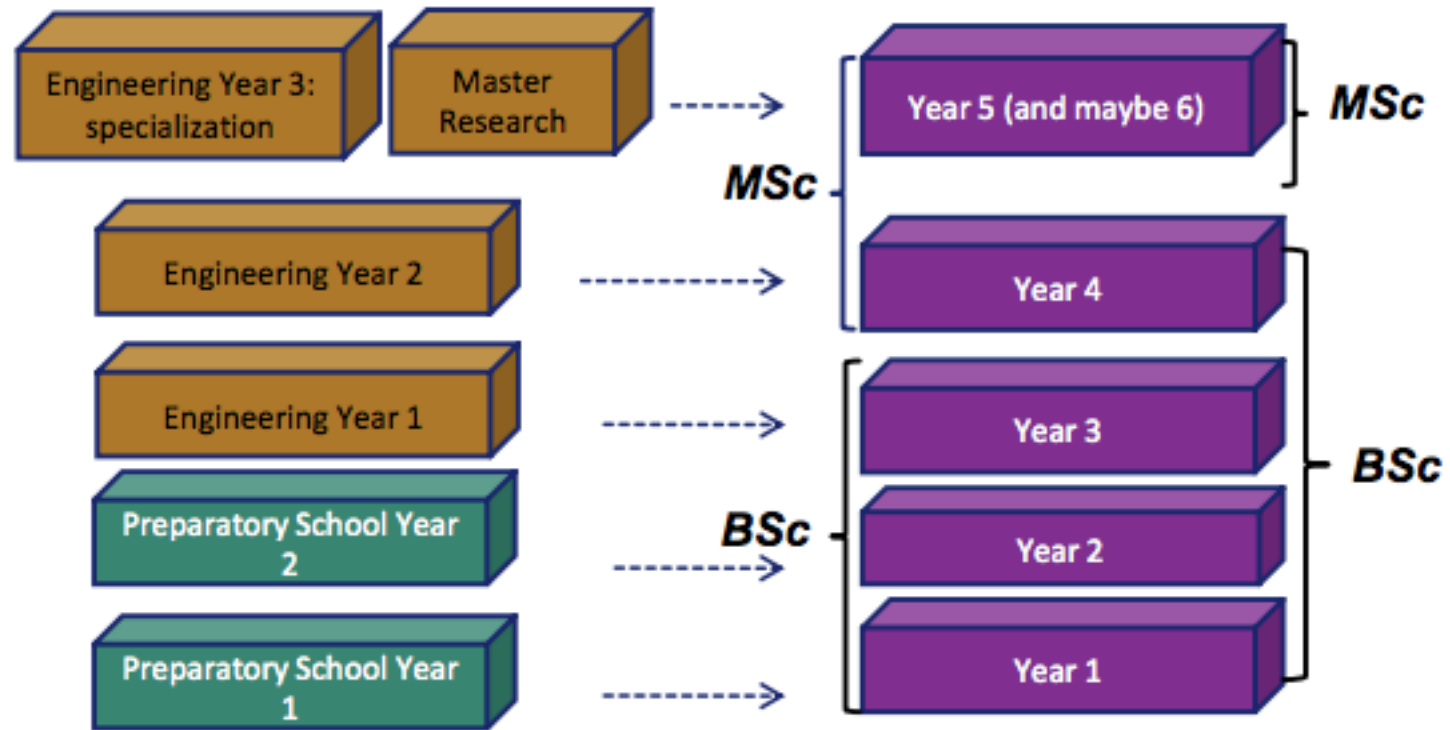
Engineering Year 3: specialization

Master Research

Engineering Year 2

Engineering Year 1

Preparatory School Year 2

Preparatory School Year 1

MSc

BSc

Year 5 (and maybe 6)

Year 4

Year 3

Year 2

Year 1

MSc

BSc